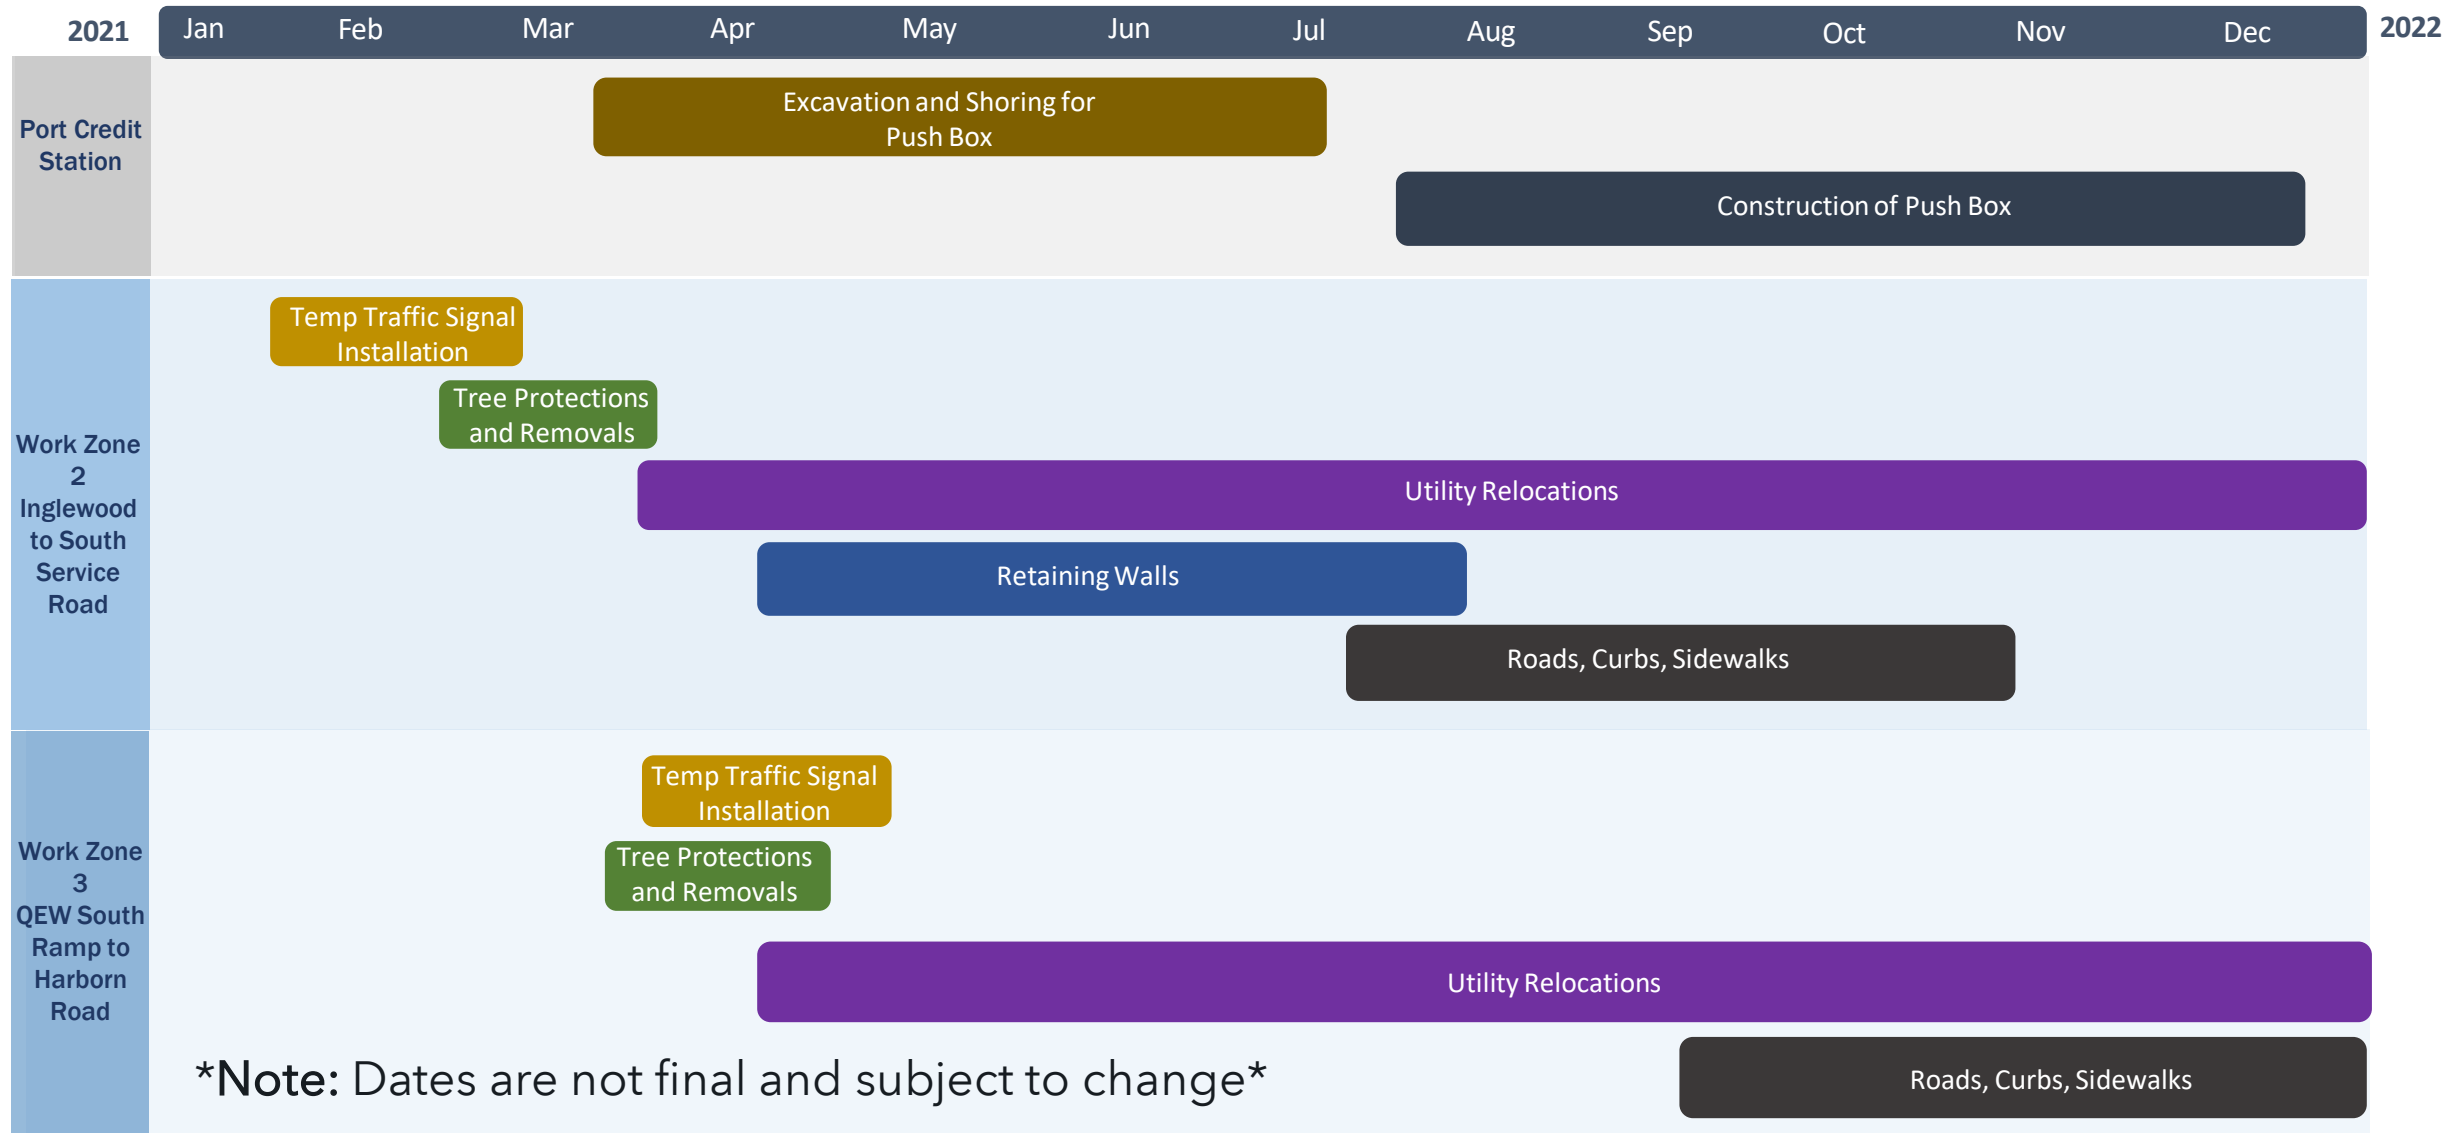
2021 Jan Feb Mar Apr May Jun Jul Aug Sep Oct Nov Dec 2022

Port Credit Station

Excavation and Shoring for Push Box

Construction of Push Box

Work Zone 2 Inglewood to South Service Road

Temp Traffic Signal Installation

Tree Protections and Removals

Utility Relocations

Retaining Walls

Roads, Curbs, Sidewalks

Work Zone 3 QEW South Ramp to Harborn Road

Temp Traffic Signal Installation

Tree Protections and Removals

Utility Relocations

*Note: Dates are not final and subject to change*

Roads, Curbs, Sidewalks